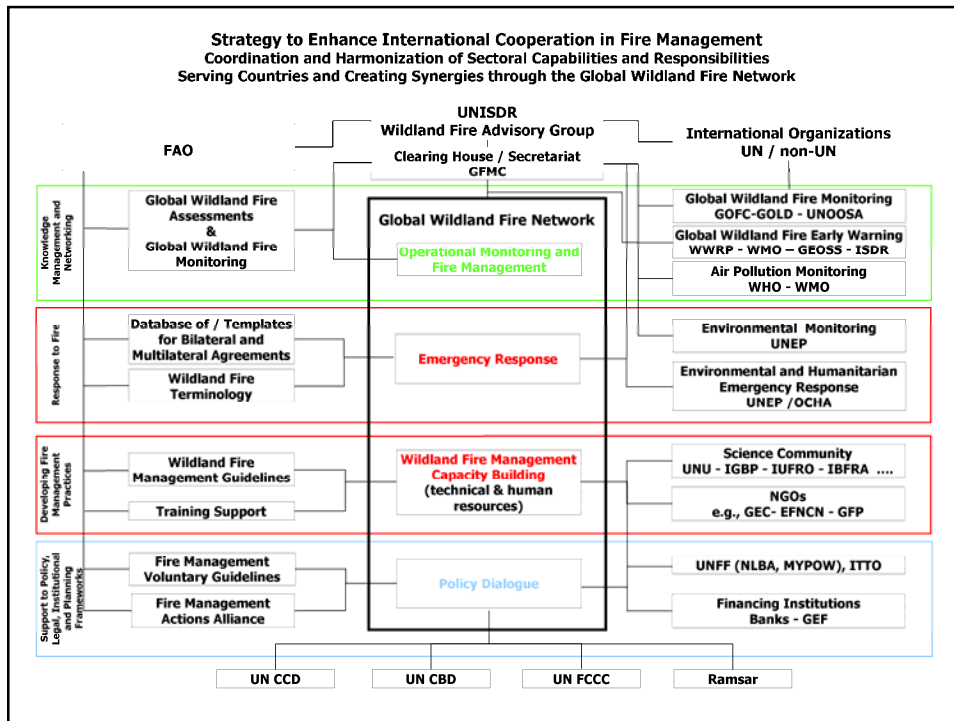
Strategy to Enhance International Cooperation in Fire Management
Coordination and Harmonization of Sectoral Capabilities and Responsibilities
Serving Countries and Creating Synergies through the Global Wildland Fire Network

UNISDR
Wildland Fire Advisory Group

FAO

International Organizations
UN / non-UN

Clearing House / Secretariat
GFMC

Knowledge Management and Networking

Global Wildland Fire Assessments
&
Global Wildland Fire Monitoring

Global Wildland Fire Network

Operational Monitoring and Fire Management

Global Wildland Fire Monitoring
GOFC-GOLD - UNOOSA

Global Wildland Fire Early Warning
WWRP - WMO – GEOSS - ISDR

Air Pollution Monitoring
WHO - WMO

Response to Fire

Database of / Templates for Bilateral and Multilateral Agreements

Wildland Fire Terminology

Emergency Response

Environmental Monitoring
UNEP

Environmental and Humanitarian Emergency Response
UNEP /OCHA

Developing Fire Management Practices

Wildland Fire Management Guidelines

Training Support

Wildland Fire Management Capacity Building
(technical & human resources)

Science Community
UNU - IGBP - IUFRO - IBFRA ....

NGOs
e.g., GEC- EFNCN - GFP

Support to Policy, Legal, Institutional and Planning Frameworks

Fire Management Voluntary Guidelines

Fire Management Actions Alliance

Policy Dialogue

UNFF (NLBA, MYPOW), ITTO

Financing Institutions
Banks - GEF

UN CCD

UN CBD

UN FCCC

Ramsar